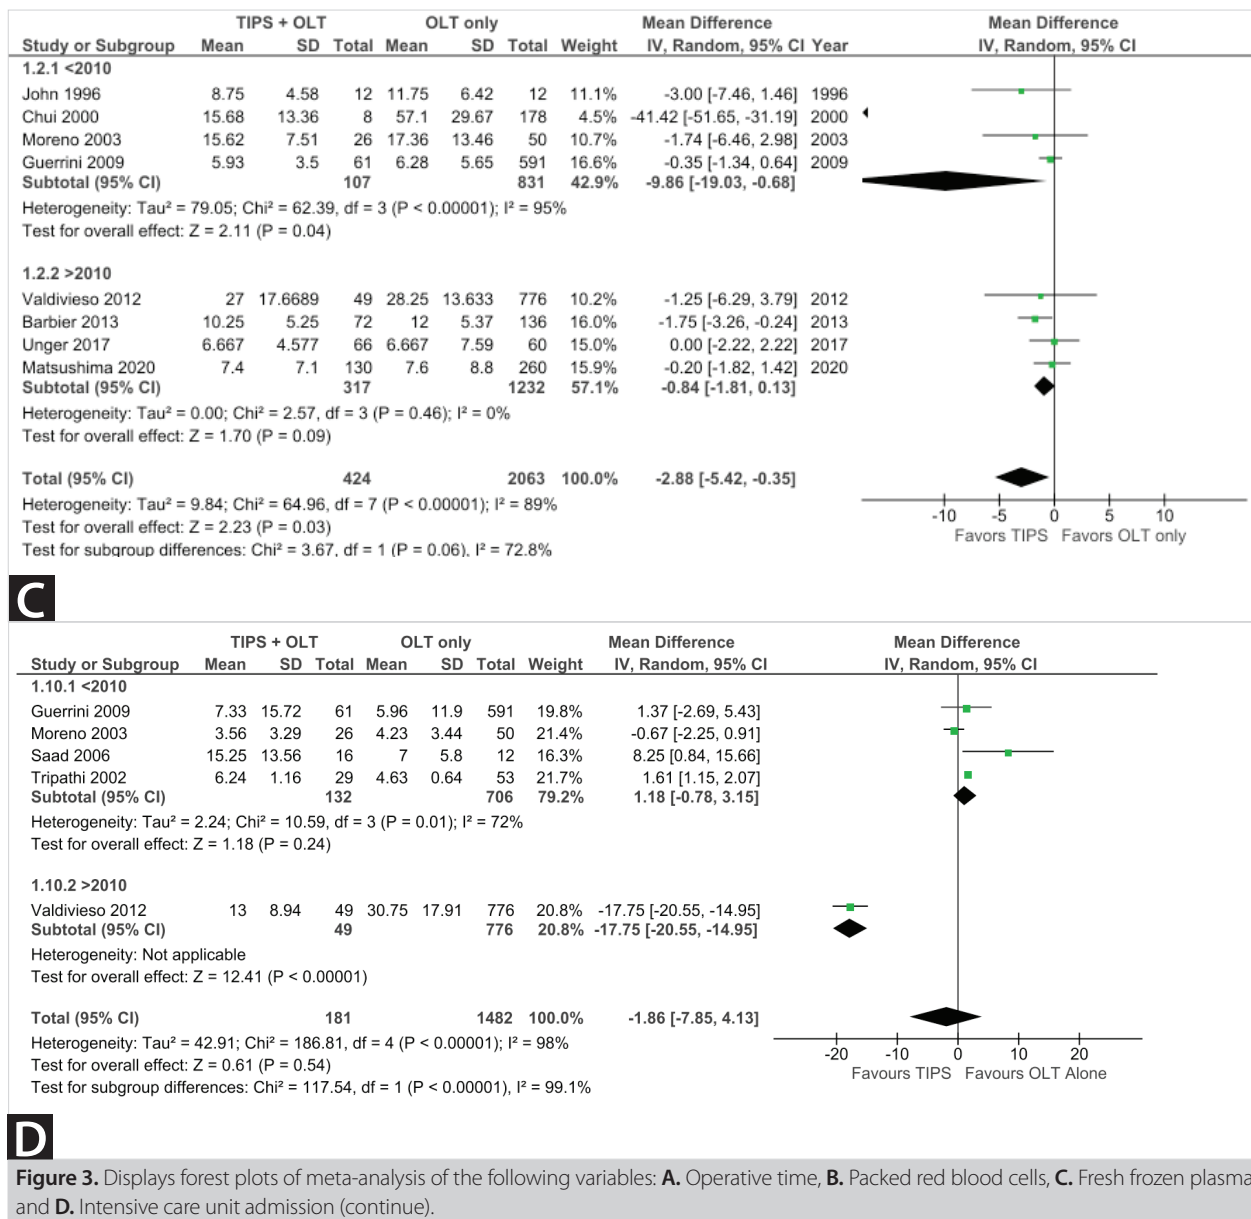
| Study or Subgroup | TIPS + OLT Mean | SD | Total | OLT only Mean | SD | Total | Weight | Mean Difference IV, Random, 95% CI | Year |
|---|---|---|---|---|---|---|---|---|---|
| 1.2.1 <2010 | | | | | | | | | |
| John 1996 | 8.75 | 4.58 | 12 | 11.75 | 6.42 | 12 | 11.1% | -3.00 [-7.46, 1.46] | 1996 |
| Chui 2000 | 15.68 | 13.36 | 8 | 57.1 | 29.67 | 178 | 4.5% | -41.42 [-51.65, -31.19] | 2000 |
| Moreno 2003 | 15.62 | 7.51 | 26 | 17.36 | 13.46 | 50 | 10.7% | -1.74 [-6.46, 2.98] | 2003 |
| Guerrini 2009 | 5.93 | 3.5 | 61 | 6.28 | 5.65 | 591 | 16.6% | -0.35 [-1.34, 0.64] | 2009 |
| Subtotal (95% CI) | | | 107 | | | 831 | 42.9% | -9.86 [-19.03, -0.68] | |

Heterogeneity: Tau² = 79.05; Chi² = 62.39, df = 3 (P < 0.00001); I² = 95%
Test for overall effect: Z = 2.11 (P = 0.04)

| Study or Subgroup | TIPS + OLT Mean | SD | Total | OLT only Mean | SD | Total | Weight | Mean Difference IV, Random, 95% CI | Year |
|---|---|---|---|---|---|---|---|---|---|
| 1.2.2 >2010 | | | | | | | | | |
| Valdivieso 2012 | 27 | 17.6689 | 49 | 28.25 | 13.633 | 776 | 10.2% | -1.25 [-6.29, 3.79] | 2012 |
| Barbier 2013 | 10.25 | 5.25 | 72 | 12 | 5.37 | 136 | 16.0% | -1.75 [-3.26, -0.24] | 2013 |
| Unger 2017 | 6.667 | 4.577 | 66 | 6.667 | 7.59 | 60 | 15.0% | 0.00 [-2.22, 2.22] | 2017 |
| Matsushima 2020 | 7.4 | 7.1 | 130 | 7.6 | 8.8 | 260 | 15.9% | -0.20 [-1.82, 1.42] | 2020 |
| Subtotal (95% CI) | | | 317 | | | 1232 | 57.1% | -0.84 [-1.81, 0.13] | |

Heterogeneity: Tau² = 0.00; Chi² = 2.57, df = 3 (P = 0.46); I² = 0%
Test for overall effect: Z = 1.70 (P = 0.09)

Total (95% CI) 424 2063 100.0% -2.88 [-5.42, -0.35]
Heterogeneity: Tau² = 9.84; Chi² = 64.96, df = 7 (P < 0.00001); I² = 89%
Test for overall effect: Z = 2.23 (P = 0.03)
Test for subgroup differences: Chi² = 3.67, df = 1 (P = 0.06), I² = 72.8%

Mean Difference IV, Random, 95% CI
-10 -5 0 5 10
Favors TIPS Favors OLT only

C

| Study or Subgroup | TIPS + OLT Mean | SD | Total | OLT only Mean | SD | Total | Weight | Mean Difference IV, Random, 95% CI |
|---|---|---|---|---|---|---|---|---|
| 1.10.1 <2010 | | | | | | | | |
| Guerrini 2009 | 7.33 | 15.72 | 61 | 5.96 | 11.9 | 591 | 19.8% | 1.37 [-2.69, 5.43] |
| Moreno 2003 | 3.56 | 3.29 | 26 | 4.23 | 3.44 | 50 | 21.4% | -0.67 [-2.25, 0.91] |
| Saad 2006 | 15.25 | 13.56 | 16 | 7 | 5.8 | 12 | 16.3% | 8.25 [0.84, 15.66] |
| Tripathi 2002 | 6.24 | 1.16 | 29 | 4.63 | 0.64 | 53 | 21.7% | 1.61 [1.15, 2.07] |
| Subtotal (95% CI) | | | 132 | | | 706 | 79.2% | 1.18 [-0.78, 3.15] |

Heterogeneity: Tau² = 2.24; Chi² = 10.59, df = 3 (P = 0.01); I² = 72%
Test for overall effect: Z = 1.18 (P = 0.24)

| Study or Subgroup | TIPS + OLT Mean | SD | Total | OLT only Mean | SD | Total | Weight | Mean Difference IV, Random, 95% CI |
|---|---|---|---|---|---|---|---|---|
| 1.10.2 >2010 | | | | | | | | |
| Valdivieso 2012 | 13 | 8.94 | 49 | 30.75 | 17.91 | 776 | 20.8% | -17.75 [-20.55, -14.95] |
| Subtotal (95% CI) | | | 49 | | | 776 | 20.8% | -17.75 [-20.55, -14.95] |

Heterogeneity: Not applicable
Test for overall effect: Z = 12.41 (P < 0.00001)

Total (95% CI) 181 1482 100.0% -1.86 [-7.85, 4.13]
Heterogeneity: Tau² = 42.91; Chi² = 186.81, df = 4 (P < 0.00001); I² = 98%
Test for overall effect: Z = 0.61 (P = 0.54)
Test for subgroup differences: Chi² = 117.54, df = 1 (P < 0.00001), I² = 99.1%

Mean Difference IV, Random, 95% CI
-20 -10 0 10 20
Favours TIPS Favours OLT Alone

D

**Figure 3.** Displays forest plots of meta-analysis of the following variables: **A.** Operative time, **B.** Packed red blood cells, **C.** Fresh frozen plasma and **D.** Intensive care unit admission (continue).